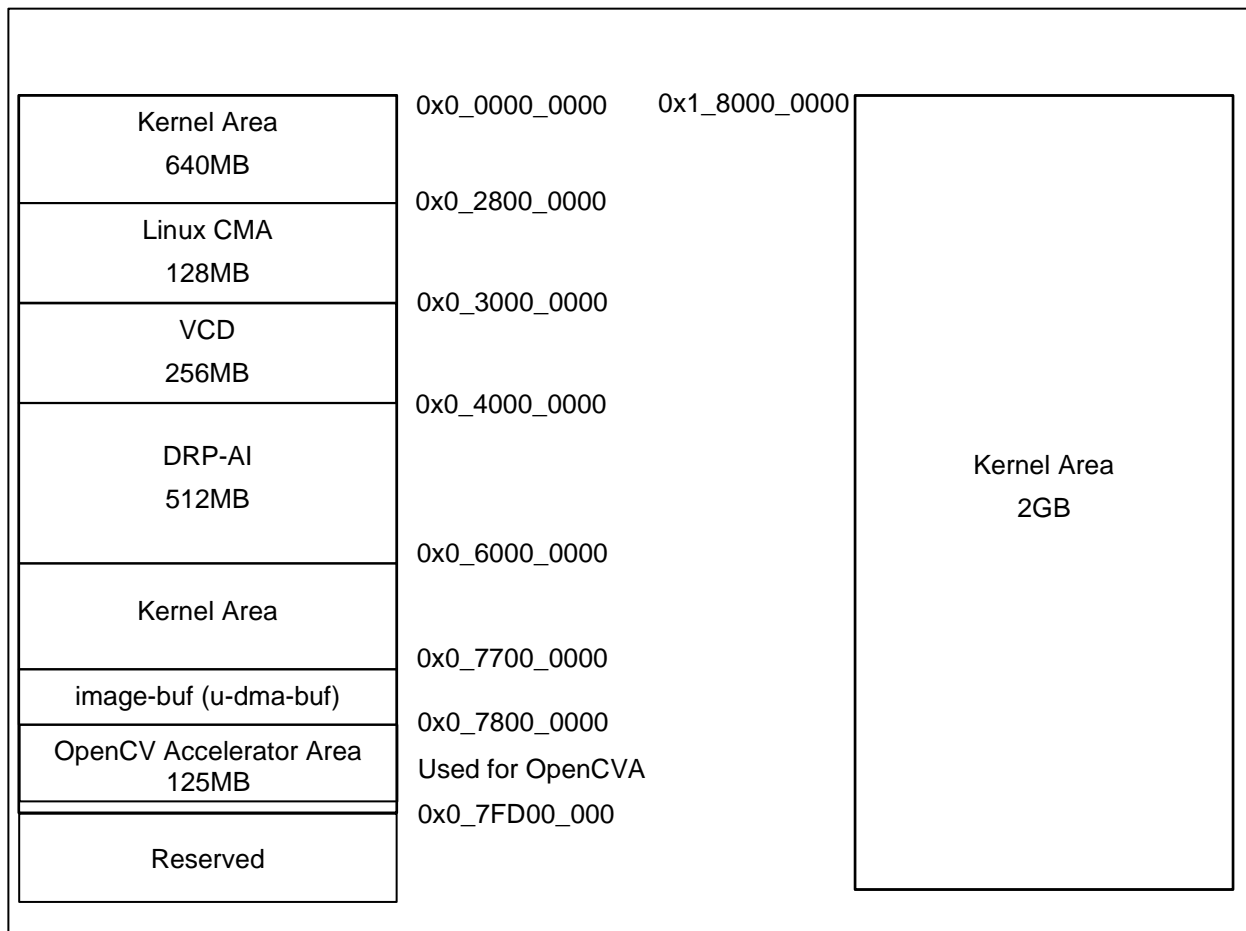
Kernel Area
640MB

0x0_0000_0000

0x1_8000_0000

Linux CMA
128MB

0x0_2800_0000

VCD
256MB

0x0_3000_0000

DRP-AI
512MB

0x0_4000_0000

Kernel Area
2GB

0x0_6000_0000

Kernel Area

0x0_7700_0000

image-buf (u-dma-buf)

0x0_7800_0000

OpenCV Accelerator Area
125MB

Used for OpenCVA

0x0_7FD00_000

Reserved